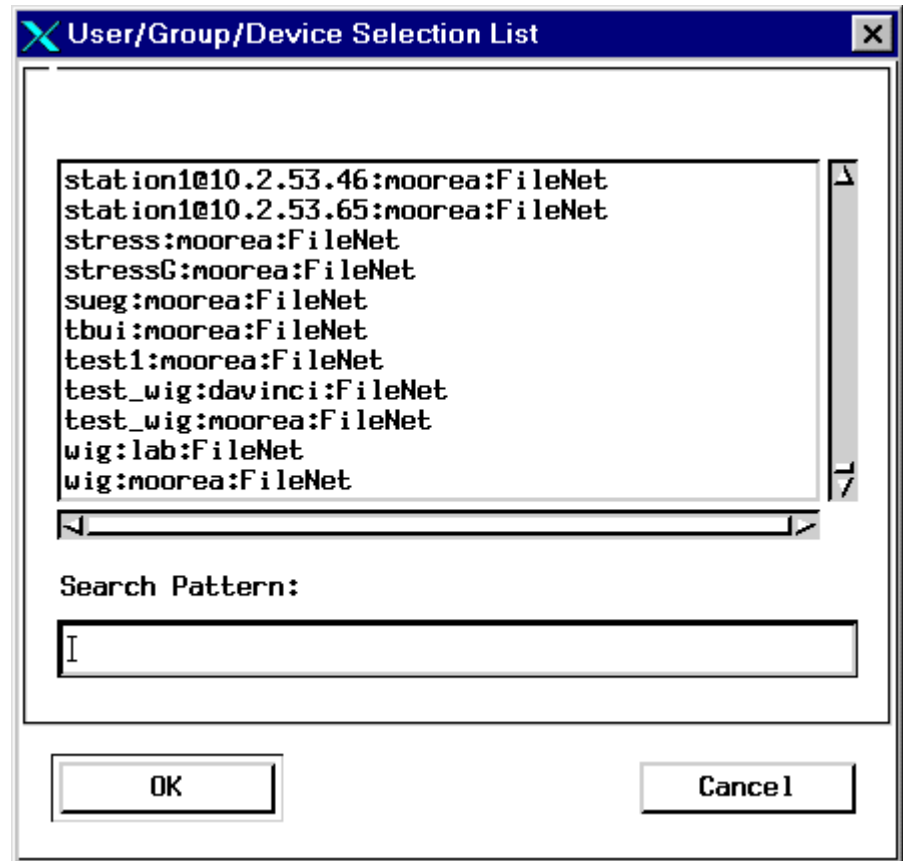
User/Group/Device Selection List

station1@10.2.53.46:moorea:FileNet
station1@10.2.53.65:moorea:FileNet
stress:moorea:FileNet
stressG:moorea:FileNet
sueg:moorea:FileNet
tbui:moorea:FileNet
test1:moorea:FileNet
test_wig:davinci:FileNet
test_wig:moorea:FileNet
wig:lab:FileNet
wig:moorea:FileNet

Search Pattern:

OK

Cancel